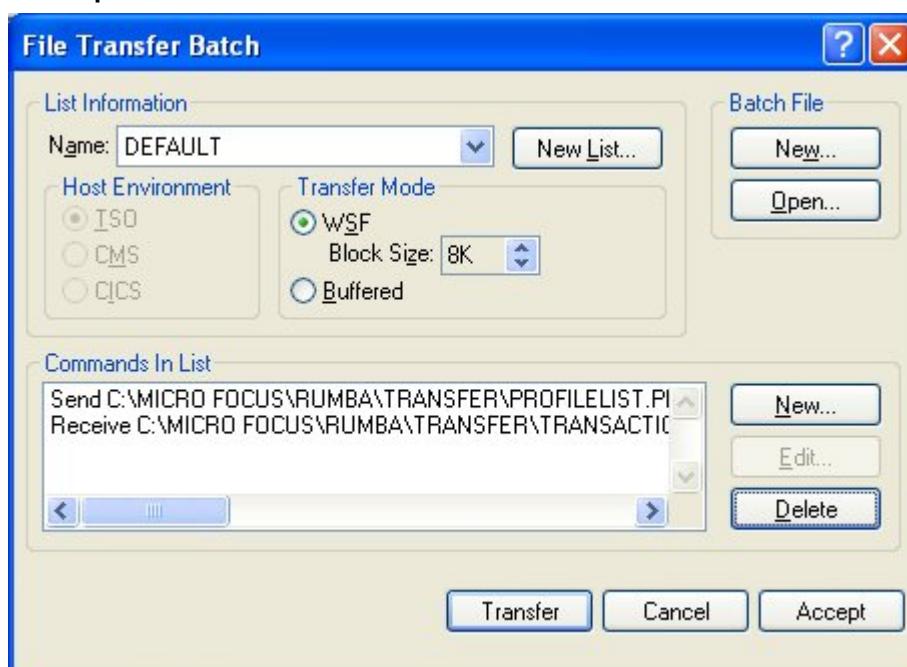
File Transfer Batch

List Information

Name: DEFAULT

New List...

Batch File

New...

Open...

Host Environment

TSO

CMS

CICS

Transfer Mode

WSF

Block Size: 8K

Buffered

Commands In List

Send C:\MICRO FOCUS\RUMBA\TRANSFER\PROFILELIST.PI
Receive C:\MICRO FOCUS\RUMBA\TRANSFER\TRANSACTIC

New...

Edit...

Delete

Transfer

Cancel

Accept